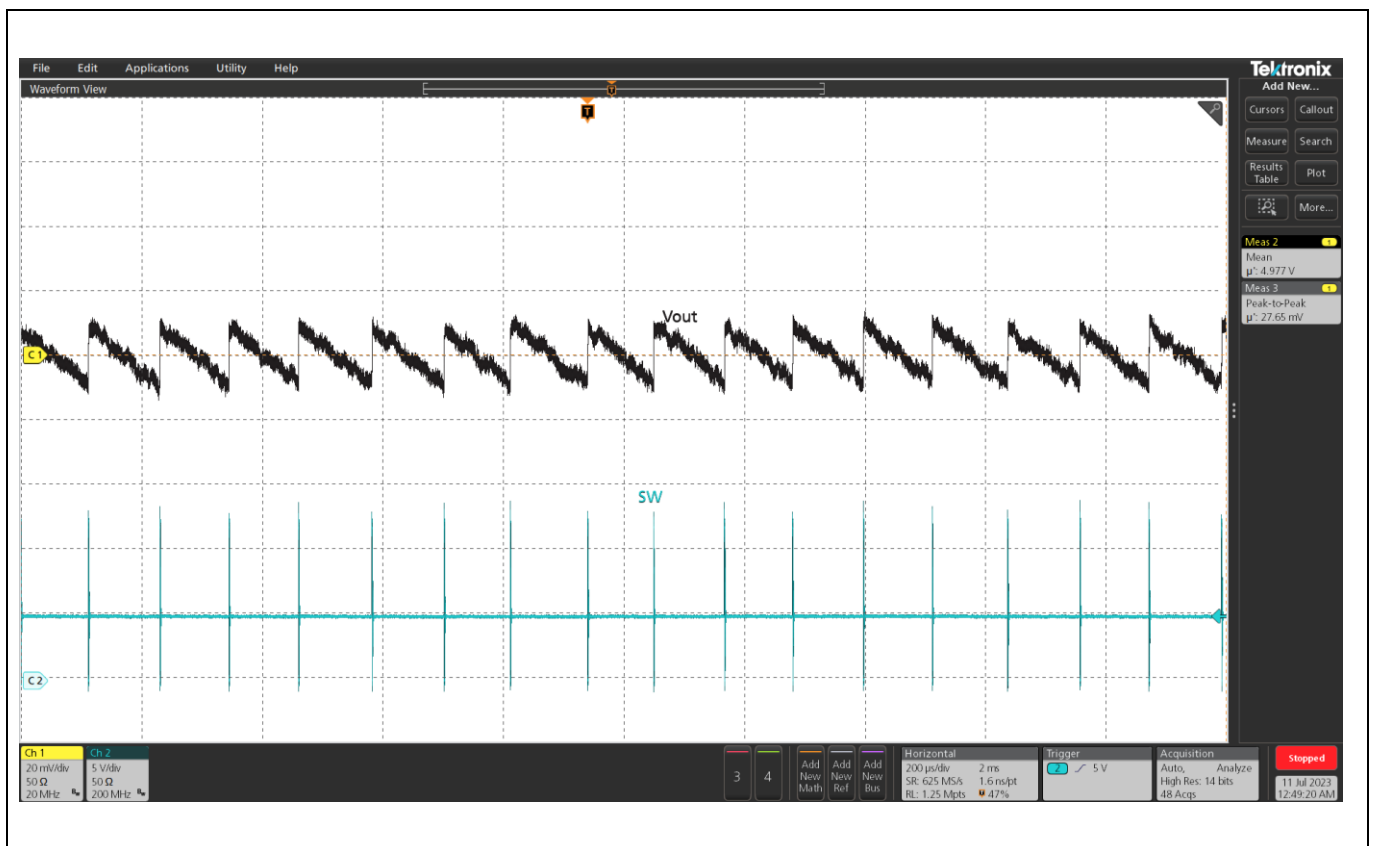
File Edit Applications Utility Help

Tektronix

Waveform View

Add New...

Cursors Callout

Measure Search

Results Table Plot

More...

Meas 2
Mean
μ': 4.977 V

Meas 3
Peak-to-Peak
μ': 27.65 mV

Vout

C 1

SW

C 2

Ch 1
20 mV/div
50 Ω
20 MHz

Ch 2
5 V/div
50 Ω
200 MHz

3 4

Add New Math

Add New Ref

Add New Bus

Horizontal
200 μs/div 2 ms
SR: 625 MS/s 1.6 ns/pt
RL: 1.25 Mpts 47%

Trigger
2 5 V

Acquisition
Auto, Analyze
High Res: 14 bits
48 Acqs

Stopped

11 Jul 2023
12:49:20 AM